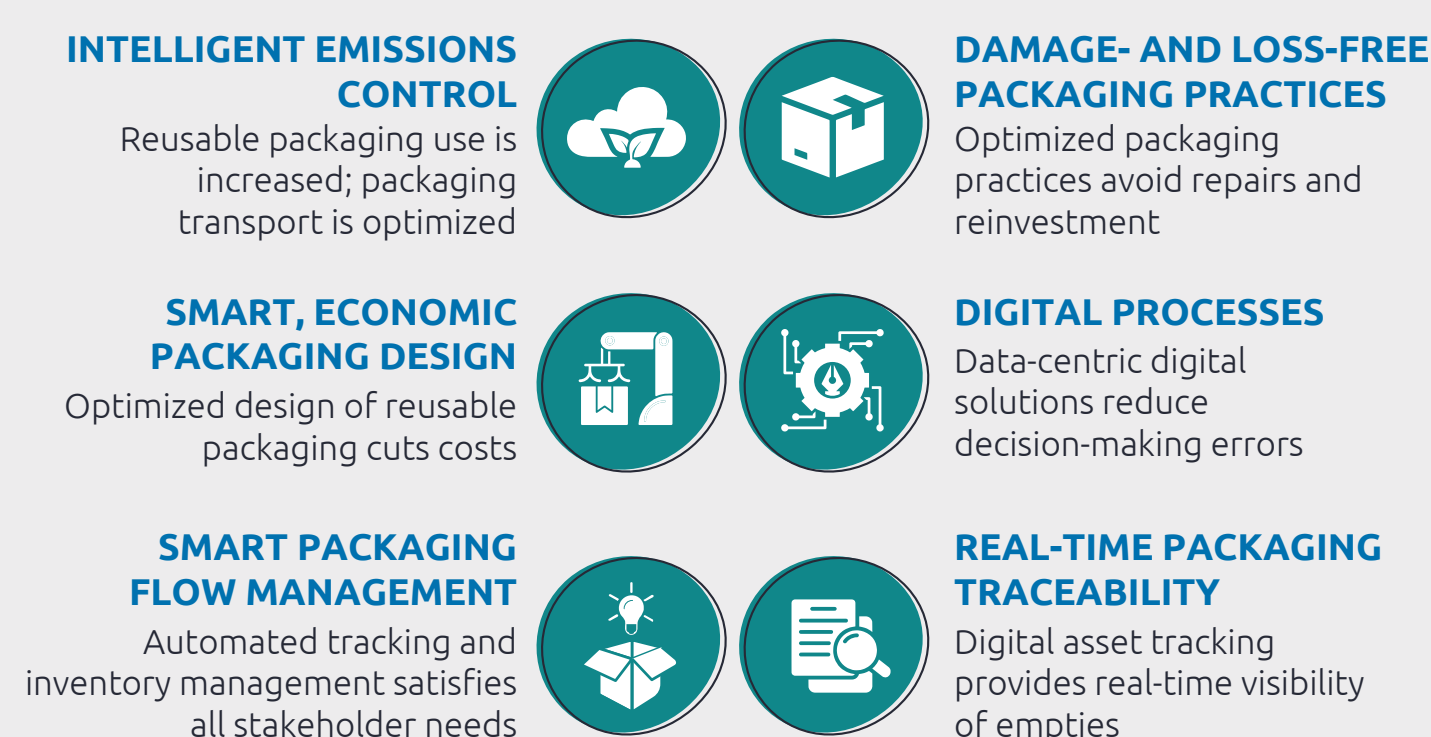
INTELLIGENT EMISSIONS CONTROL

Reusable packaging use is increased; packaging transport is optimized

DAMAGE- AND LOSS-FREE PACKAGING PRACTICES

Optimized packaging practices avoid repairs and reinvestment

SMART, ECONOMIC PACKAGING DESIGN

Optimized design of reusable packaging cuts costs

DIGITAL PROCESSES

Data-centric digital solutions reduce decision-making errors

SMART PACKAGING FLOW MANAGEMENT

Automated tracking and inventory management satisfies all stakeholder needs

REAL-TIME PACKAGING TRACEABILITY

Digital asset tracking provides real-time visibility of empties